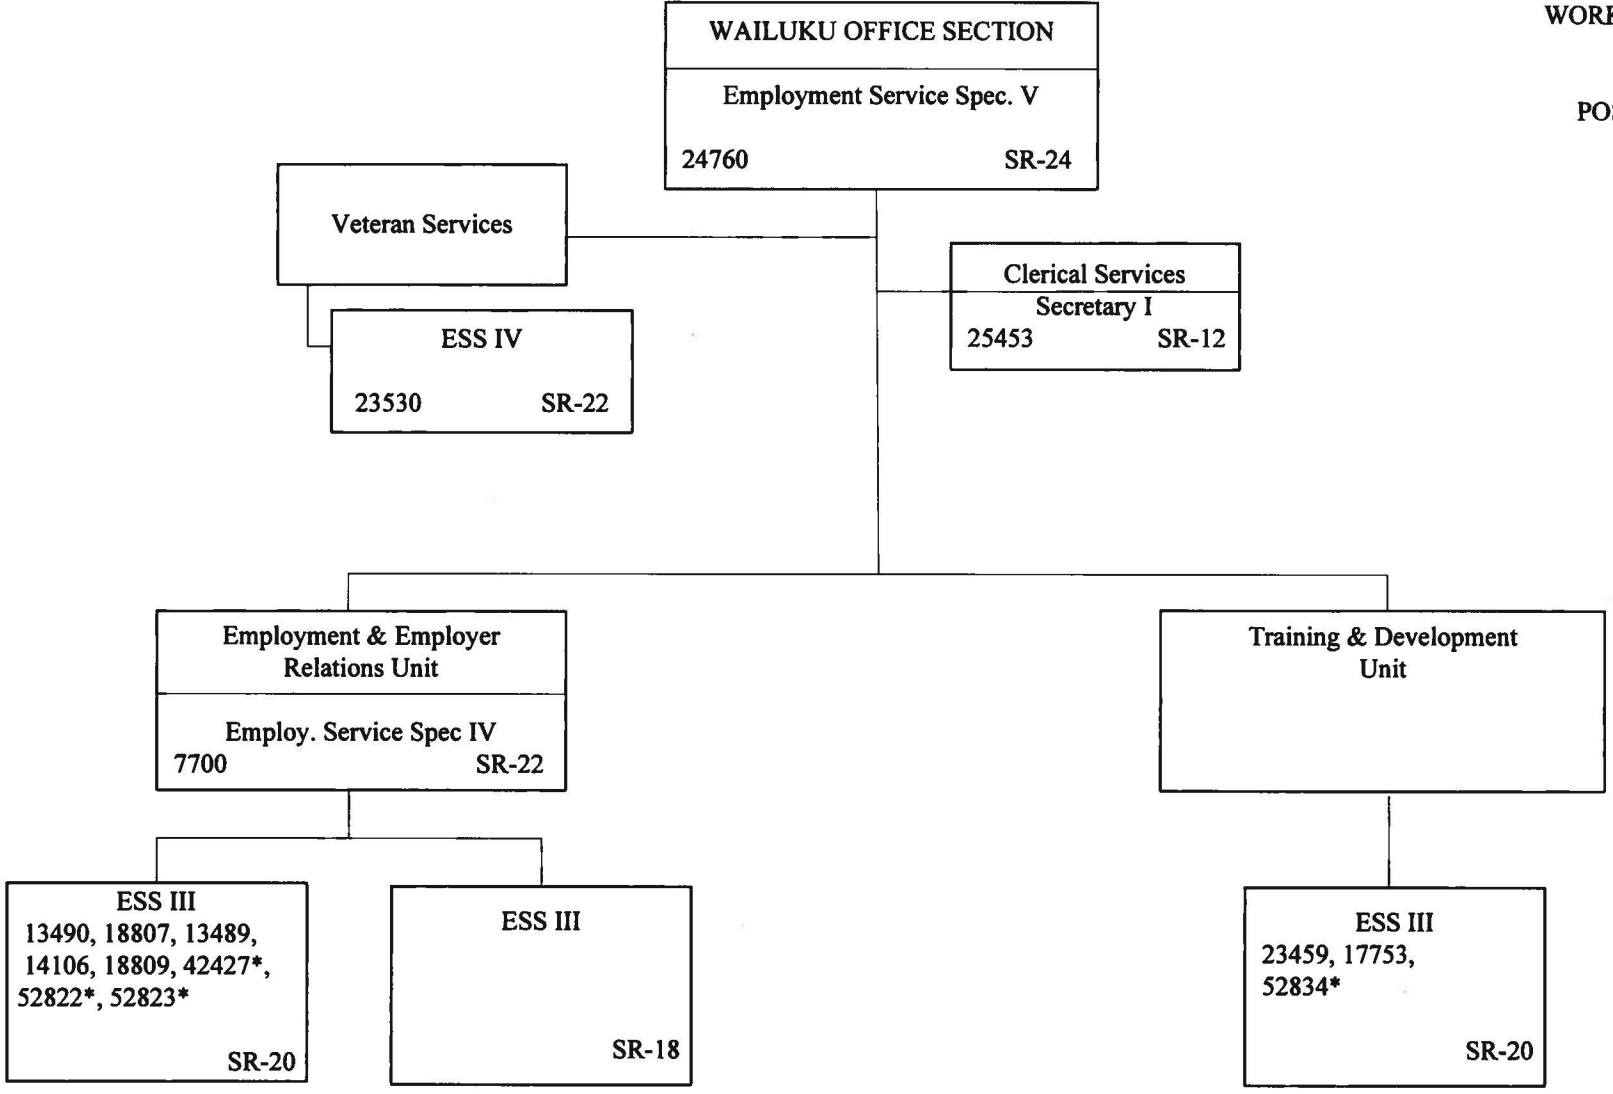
WAILUKU OFFICE SECTION

Employment Service Spec. V

24760 SR-24

WORI

POS

Veteran Services

ESS IV

23530 SR-22

Clerical Services

Secretary I

25453 SR-12

Employment & Employer Relations Unit

Employ. Service Spec IV

7700 SR-22

Training & Development Unit

ESS III

13490, 18807, 13489, 14106, 18809, 42427*, 52822*, 52823*

SR-20

ESS III

SR-18

ESS III

23459, 17753, 52834*

SR-20